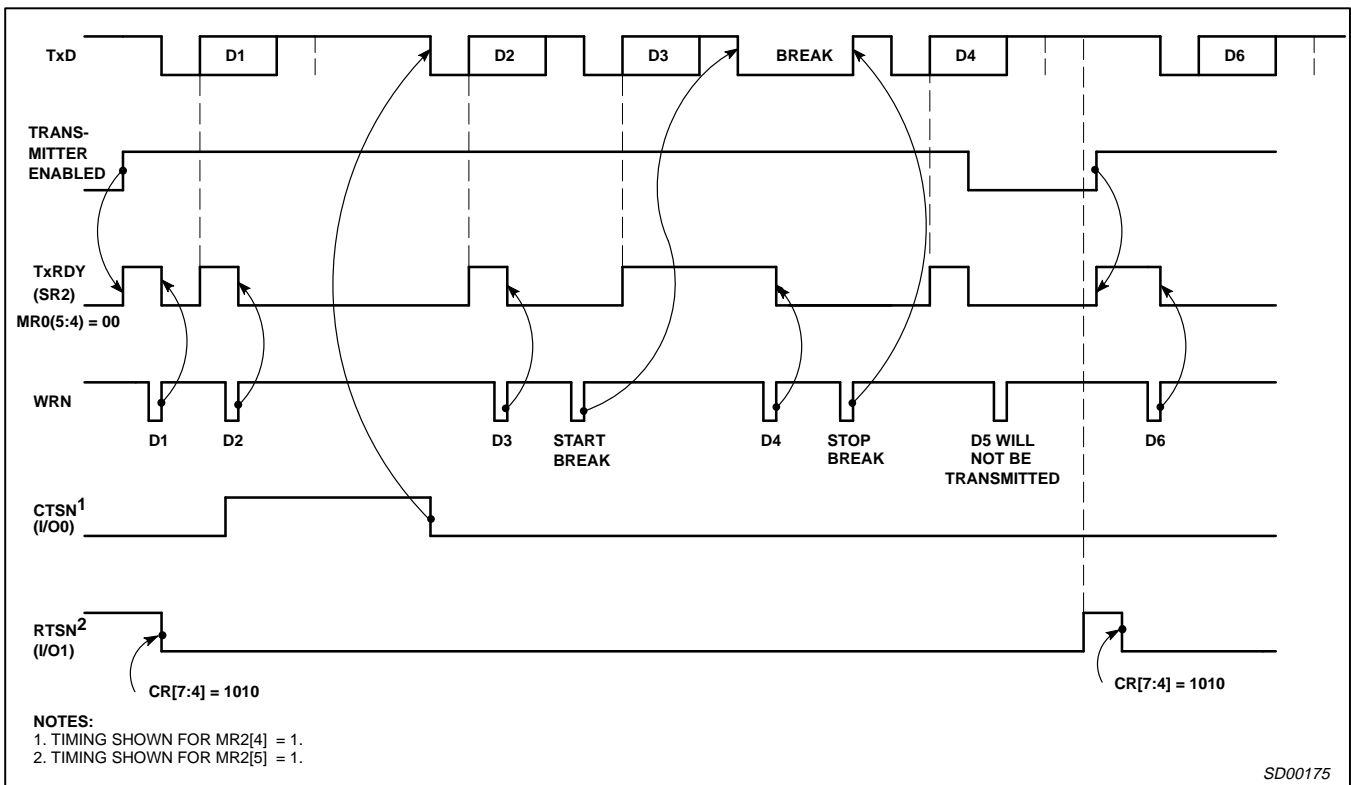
TxD
D1
D2
D3
BREAK
D4
D6

TRANSMITTER ENABLED

TxRDY (SR2)
MR0(5:4) = 00

WRN
D1
D2
D3
START BREAK
D4
STOP BREAK
D5 WILL NOT BE TRANSMITTED
D6

CTSN$^1$ (I/O0)

RTSN$^2$ (I/O1)

CR[7:4] = 1010
CR[7:4] = 1010

NOTES:
1. TIMING SHOWN FOR MR2[4] = 1.
2. TIMING SHOWN FOR MR2[5] = 1.

SD00175